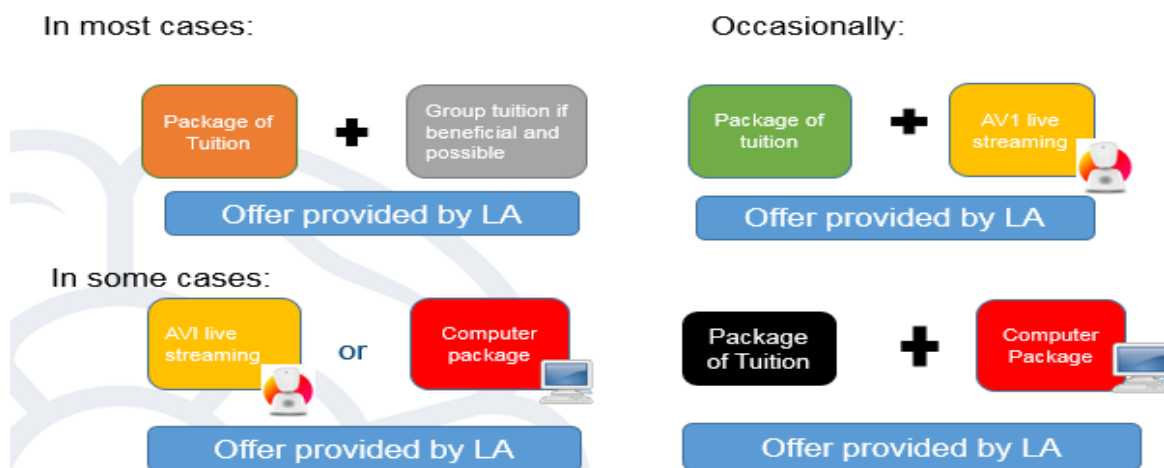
In most cases:

Package of Tuition

Group tuition if beneficial and possible

Offer provided by LA

Occasionally:

Package of tuition

AV1 live streaming

Offer provided by LA

In some cases:

AVI live streaming

or

Computer package

Offer provided by LA

Package of Tuition

Computer Package

Offer provided by LA